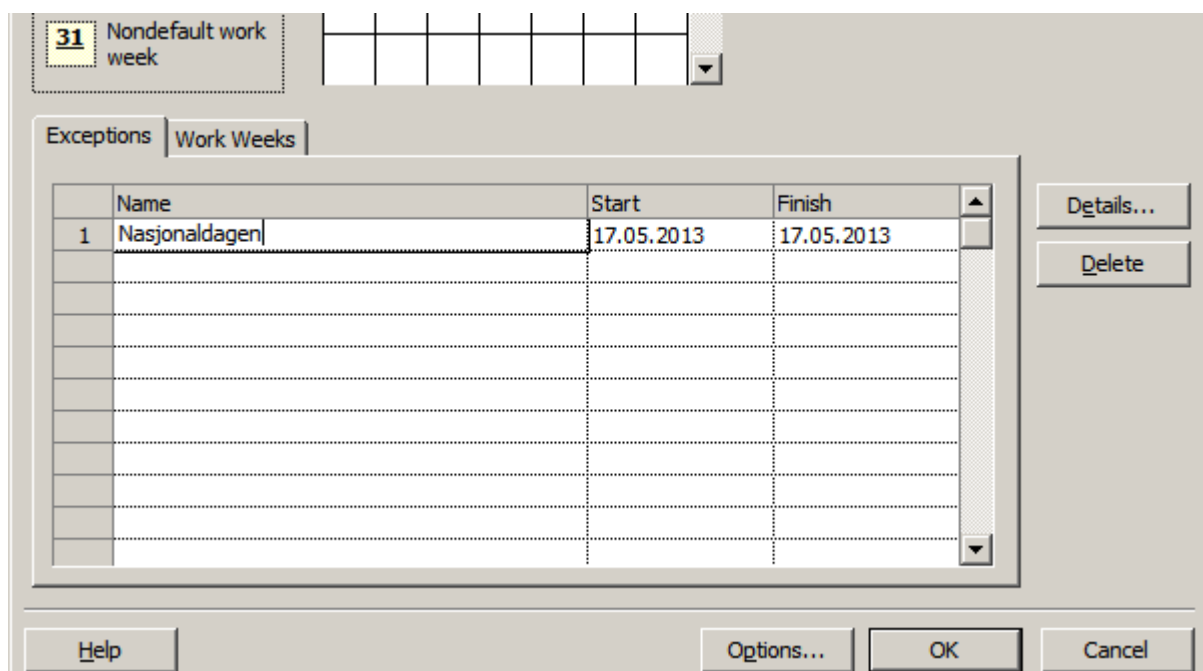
31 Nondefault work week

Exceptions | Work Weeks

| | Name | Start | Finish |
|---|---|---|---|
| 1 | Nasjonaldagen | 17.05.2013 | 17.05.2013 |
| | | | |
| | | | |
| | | | |
| | | | |
| | | | |
| | | | |
| | | | |
| | | | |
| | | | |
| | | | |

Details...

Delete

Help

Options...

OK

Cancel